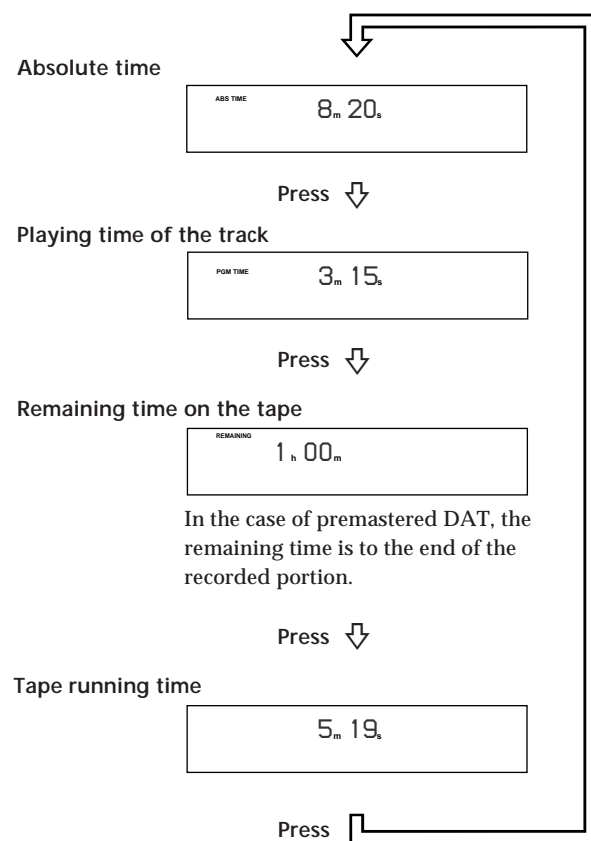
Absolute time

ABS TIME 8m 20s

Press

Playing time of the track

PGM TIME 3m 15s

Press

Remaining time on the tape

REMAINING 1h 00m

In the case of premastered DAT, the remaining time is to the end of the recorded portion.

Press

Tape running time

5m 19s

Press